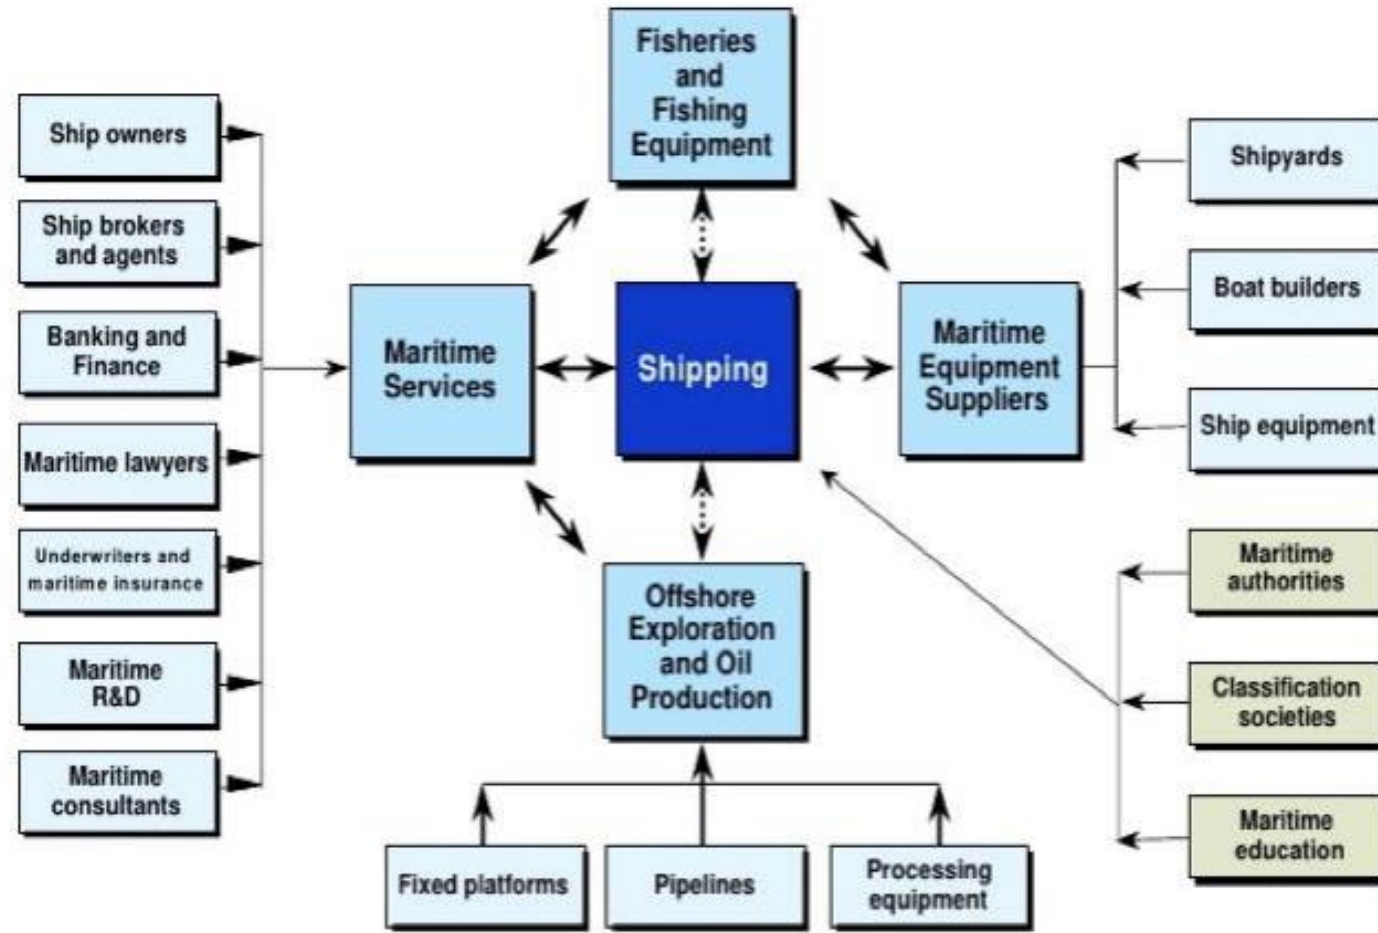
Fisheries and Fishing Equipment

Ship owners

Ship brokers and agents

Banking and Finance

Maritime lawyers

Underwriters and maritime insurance

Maritime R&D

Maritime consultants

Maritime Services

Shipping

Maritime Equipment Suppliers

Shipyards

Boat builders

Ship equipment

Maritime authorities

Classification societies

Maritime education

Offshore Exploration and Oil Production

Fixed platforms

Pipelines

Processing equipment